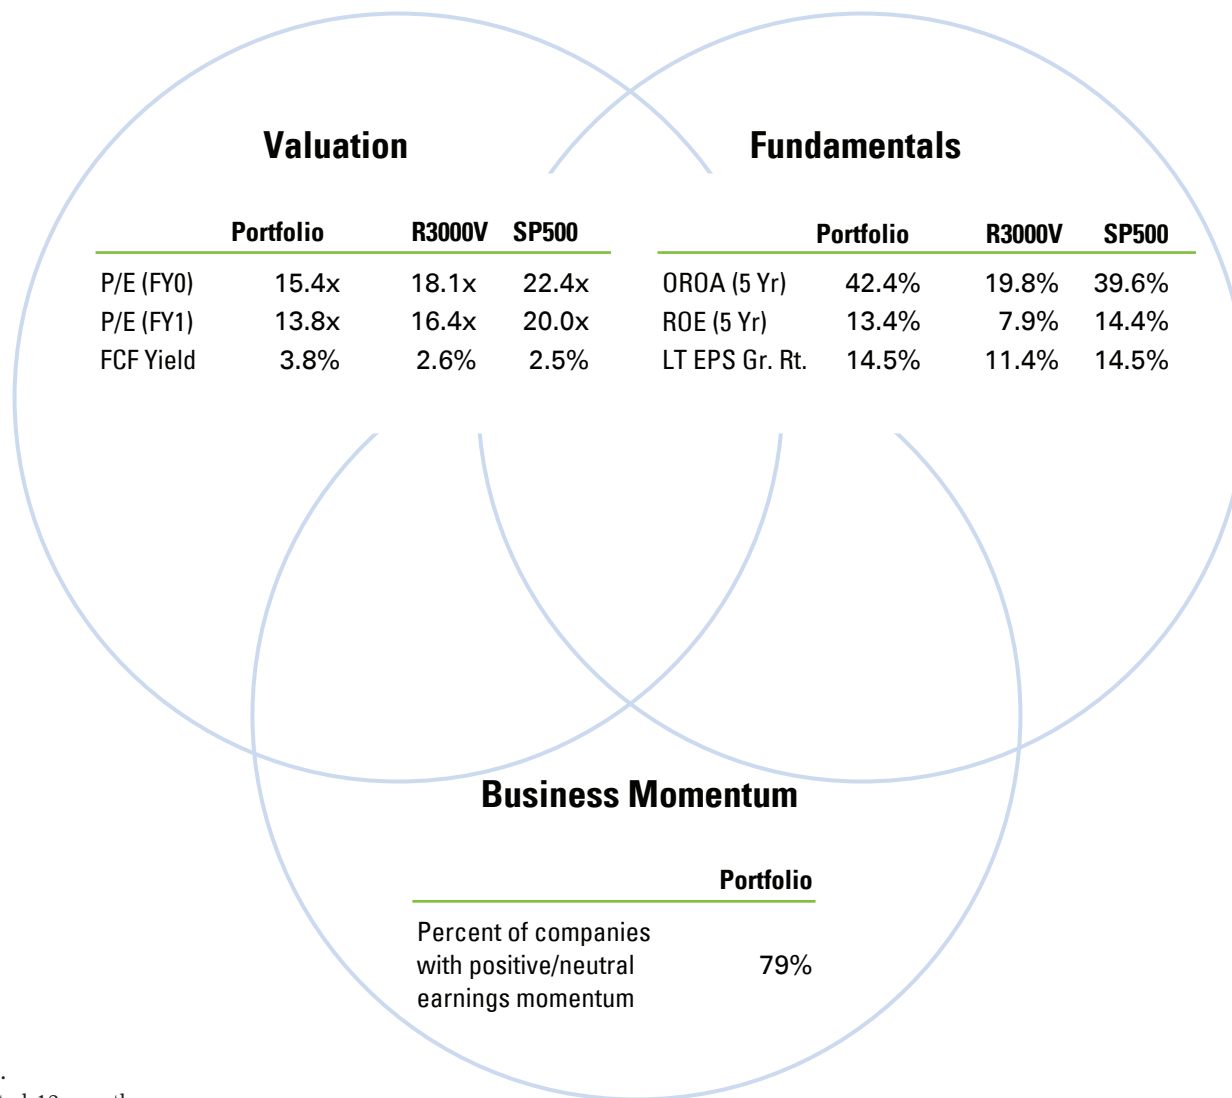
Valuation

| | Portfolio | R3000V | SP500 |
|---|---|---|---|
| P/E (FY0) | 15.4x | 18.1x | 22.4x |
| P/E (FY1) | 13.8x | 16.4x | 20.0x |
| FCF Yield | 3.8% | 2.6% | 2.5% |

Fundamentals

| | Portfolio | R3000V | SP500 |
|---|---|---|---|
| OROA (5 Yr) | 42.4% | 19.8% | 39.6% |
| ROE (5 Yr) | 13.4% | 7.9% | 14.4% |
| LT EPS Gr. Rt. | 14.5% | 11.4% | 14.5% |

Business Momentum

| | Portfolio |
|---|---|
| Percent of companies with positive/neutral earnings momentum | 79% |

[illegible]
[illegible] 12 months